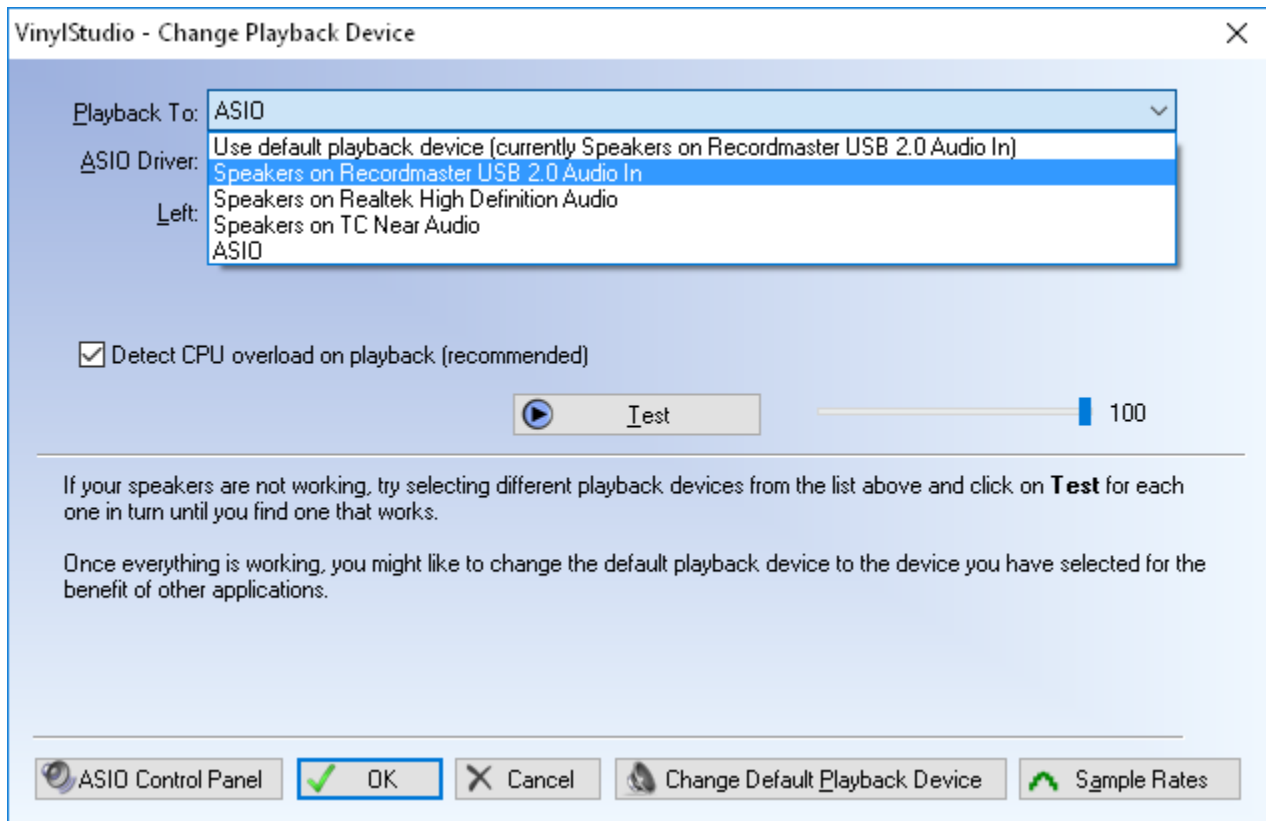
VinylStudio - Change Playback Device

Playback To: ASIO

Use default playback device (currently Speakers on Recordmaster USB 2.0 Audio In)
Speakers on Recordmaster USB 2.0 Audio In
Speakers on Realtek High Definition Audio
Speakers on TC Near Audio
ASIO

ASIO Driver:

Left:

Detect CPU overload on playback (recommended)

Test

100

If your speakers are not working, try selecting different playback devices from the list above and click on **Test** for each one in turn until you find one that works.

Once everything is working, you might like to change the default playback device to the device you have selected for the benefit of other applications.

ASIO Control Panel

OK

Cancel

Change Default Playback Device

Sample Rates